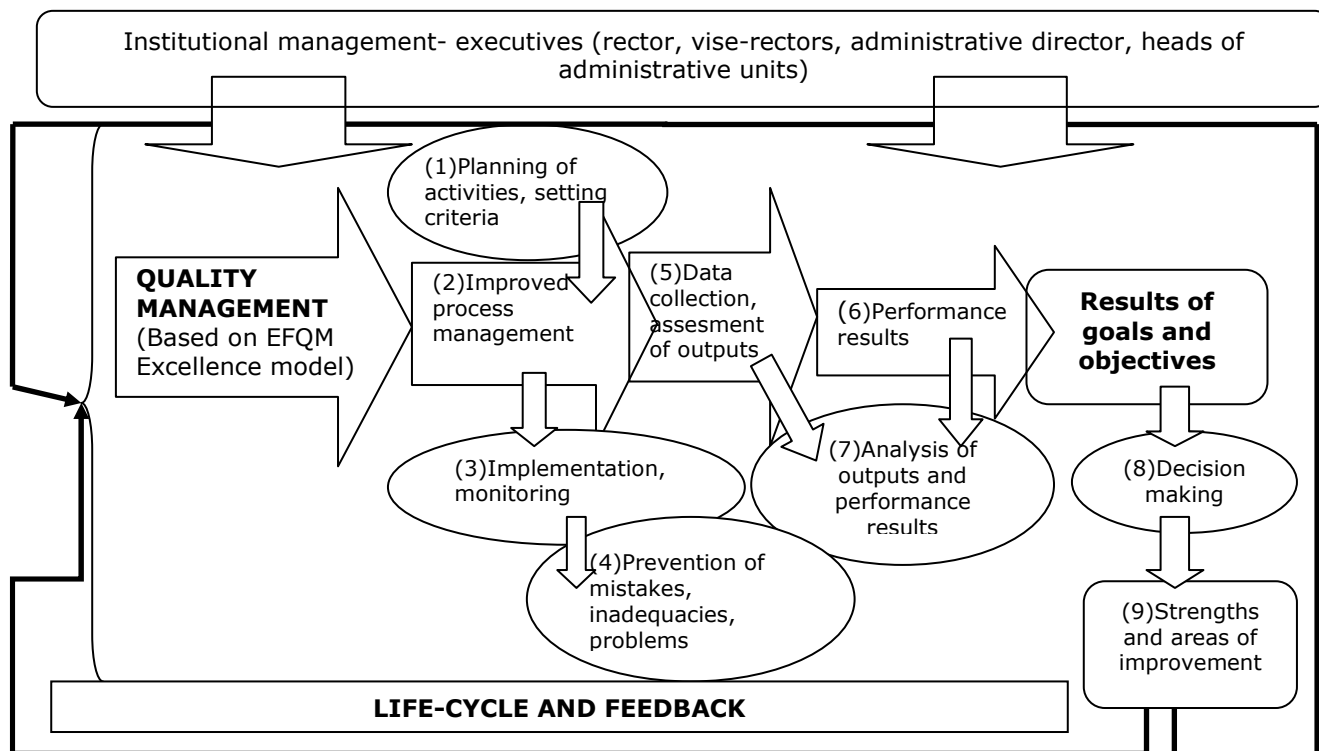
Institutional management- executives (rector, vise-rectors, administrative director, heads of administrative units)

(1)Planning of activities, setting criteria

QUALITY MANAGEMENT (Based on EFQM Excellence model)

(2)Improved process management

(5)Data collection, assesment of outputs

(6)Performance results

Results of goals and objectives

(3)Implementation, monitoring

(7)Analysis of outputs and performance results

(8)Decision making

(4)Prevention of mistakes, inadequacies, problems

(9)Strengths and areas of improvement

LIFE-CYCLE AND FEEDBACK